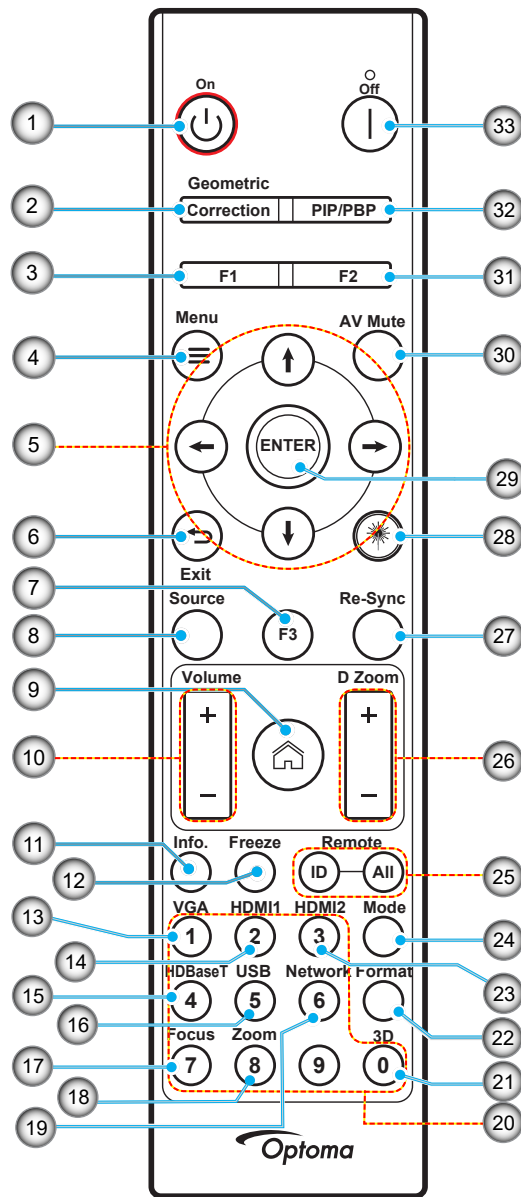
On
Off
1
33
Geometric
Correction
PIP/PBP
2
32
3
F1
F2
31
Menu
AV Mute
4
30
5
ENTER
29
6
28
Exit
7
Source
F3
Re-Sync
8
27
9
Volume
D Zoom
+
−
+
−
10
26
11
Info.
Freeze
Remote
12
ID
All
25
13
VGA
HDMI1
HDMI2
Mode
1
2
3
14
24
15
HDBaseT
USB
Network
Format
23
4
5
6
16
22
3D
Focus
Zoom
17
7
8
9
0
21
18
19
20
Optoma